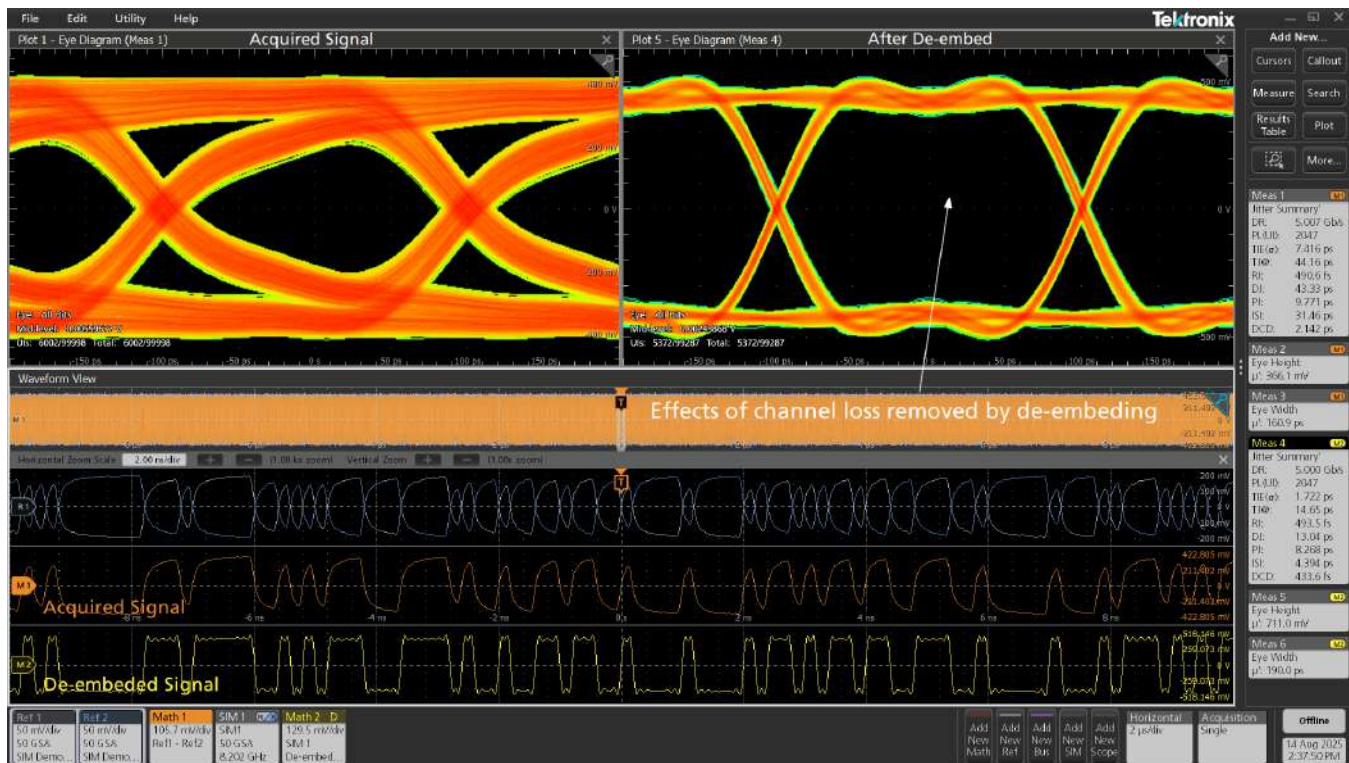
File Edit Utility Help

Tektronix

Plot 1 - Eye Diagram (Meas 1) Acquired Signal

400 mV
200 mV
0 V
-200 mV
-400 mV

Eye: All bits
Mid level: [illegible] V
UIs: 6002/99998 Total: 6002/99998

-150 ps -100 ps -50 ps 0 s 50 ps 100 ps 150 ps

Plot 5 - Eye Diagram (Meas 4) After De-embed

500 mV
0 V
-500 mV

Eye: All bits
Mid level: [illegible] V
UIs: 5372/99287 Total: 5372/99287

-150 ps -100 ps -50 ps 0 s 50 ps 100 ps 150 ps

Add New...
Cursors Callout
Measure Search
Results Table Plot
More...

Meas 1 M1
Jitter Summary'
DR: 5.007 Gb/s
PL(UI): 2047
TIE(σ): 7.416 ps
TJ@: 44.16 ps
RJ: 490.6 fs
DJ: 43.33 ps
PJ: 9.771 ps
ISI: 31.46 ps
DCD: 2.142 ps

Meas 2 M1
Eye Height
μ': 366.1 mV

Meas 3 M1
Eye Width
μ': 160.9 ps

Meas 4 M2
Jitter Summary'
DR: 5.000 Gb/s
PL(UI): 2047
TIE(σ): 1.722 ps
TJ@: 14.65 ps
RJ: 493.5 fs
DJ: 13.04 ps
PJ: 8.268 ps
ISI: 4.394 ps
DCD: 433.6 fs

Meas 5 M2
Eye Height
μ': 711.0 mV

Meas 6 M2
Eye Width
μ': 190.0 ps

Waveform View

Effects of channel loss removed by de-embeding

Horizontal Zoom Scale 2.00 ns/div (1.00 ks zoom) Vertical Zoom (1.00x zoom)

200 mV
100 mV
0 V
-100 mV
-200 mV

422.805 mV
211.402 mV
0 V
-211.403 mV
-422.805 mV

Acquired Signal

-8 ns -6 ns -4 ns -2 ns 0 s 2 ns 4 ns 6 ns 8 ns

518.146 mV
259.073 mV
0 V
-259.073 mV
-518.146 mV

De-embeded Signal

Ref 1
50 mV/div
50 GS/s
SIM Demo...

Ref 2
50 mV/div
50 GS/s
SIM Demo...

Math 1
105.7 mV/div
Ref1 - Ref2

SIM 1
SIM1
50 GS/s
8.202 GHz

Math 2 D
129.5 mV/div
SIM 1
De-embed...

Add New Math
Add New Ref
Add New Bus
Add New SIM
Add New Scope

Horizontal
2 μs/div

Acquisition
Single

Offline
14 Aug 2025
2:37:50 PM